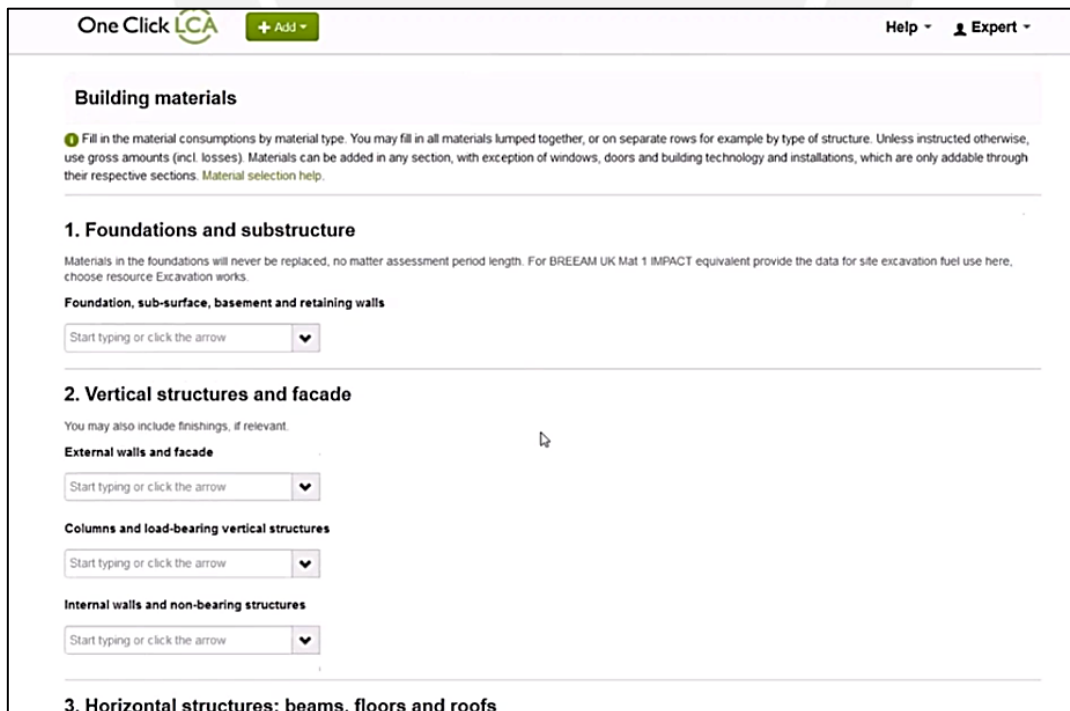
One Click LCA + Add ▾ Help ▾ Expert ▾

Building materials

Fill in the material consumptions by material type. You may fill in all materials lumped together, or on separate rows for example by type of structure. Unless instructed otherwise, use gross amounts (incl. losses). Materials can be added in any section, with exception of windows, doors and building technology and installations, which are only addable through their respective sections. Material selection help.

1. Foundations and substructure

Materials in the foundations will never be replaced, no matter assessment period length. For BREEAM UK Mat 1 IMPACT equivalent provide the data for site excavation fuel use here, choose resource Excavation works.

Foundation, sub-surface, basement and retaining walls

Start typing or click the arrow

2. Vertical structures and facade

You may also include finishings, if relevant.

External walls and facade

Start typing or click the arrow

Columns and load-bearing vertical structures

Start typing or click the arrow

Internal walls and non-bearing structures

Start typing or click the arrow

3. Horizontal structures: beams, floors and roofs